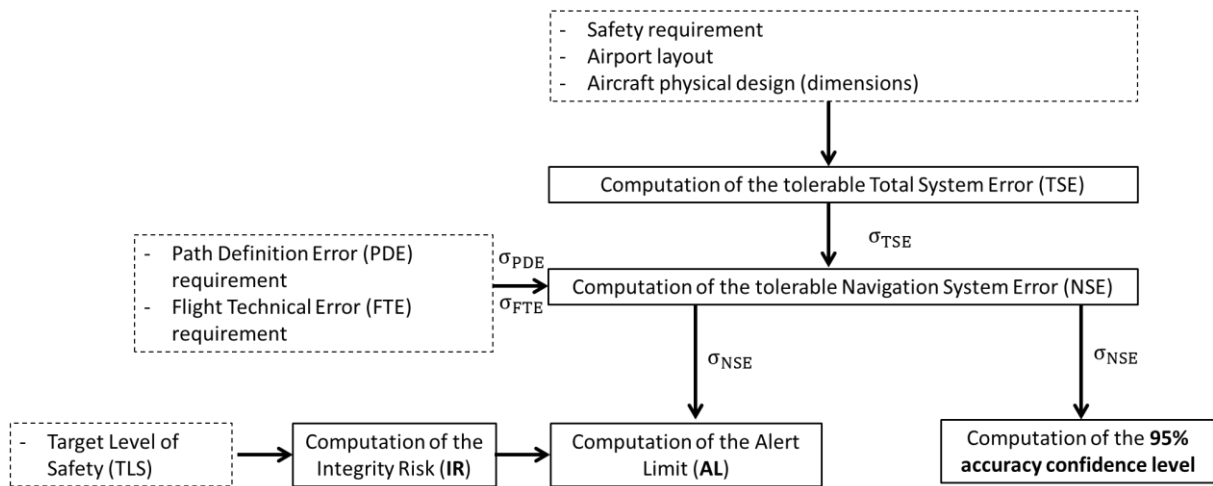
- Safety requirement
- Airport layout
- Aircraft physical design (dimensions)

Computation of the tolerable Total System Error (TSE)

$\sigma_{TSE}$

- Path Definition Error (PDE) requirement
- Flight Technical Error (FTE) requirement

$\sigma_{PDE}$

$\sigma_{FTE}$

Computation of the tolerable Navigation System Error (NSE)

$\sigma_{NSE}$

$\sigma_{NSE}$

- Target Level of Safety (TLS)

Computation of the Integrity Risk (**IR**)

Computation of the Alert Limit (**AL**)

Computation of the **95% accuracy confidence level**